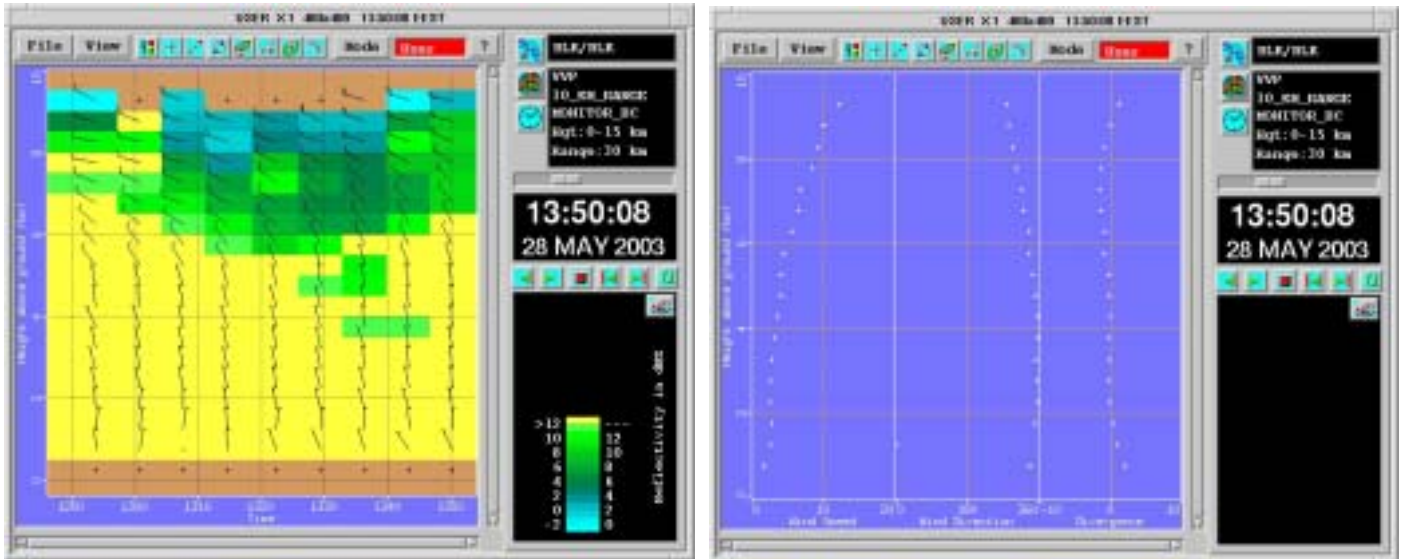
File View Mode User ?

VVP
10_KM_RANGE
MONITOR_DC
Hgt:0-15 km
Range:30 km

13:50:08
28 MAY 2003

Height above ground (km)

Time

>12 10 8 6 4 2 0 -2
12 10 8 6 4 2 0
Reflectivity in dBZ

File View Mode User ?

VVP
10_KM_RANGE
MONITOR_DC
Hgt:0-15 km
Range:30 km

13:50:08
28 MAY 2003

Height above ground (km)

Wind Speed Wind Direction Divergence